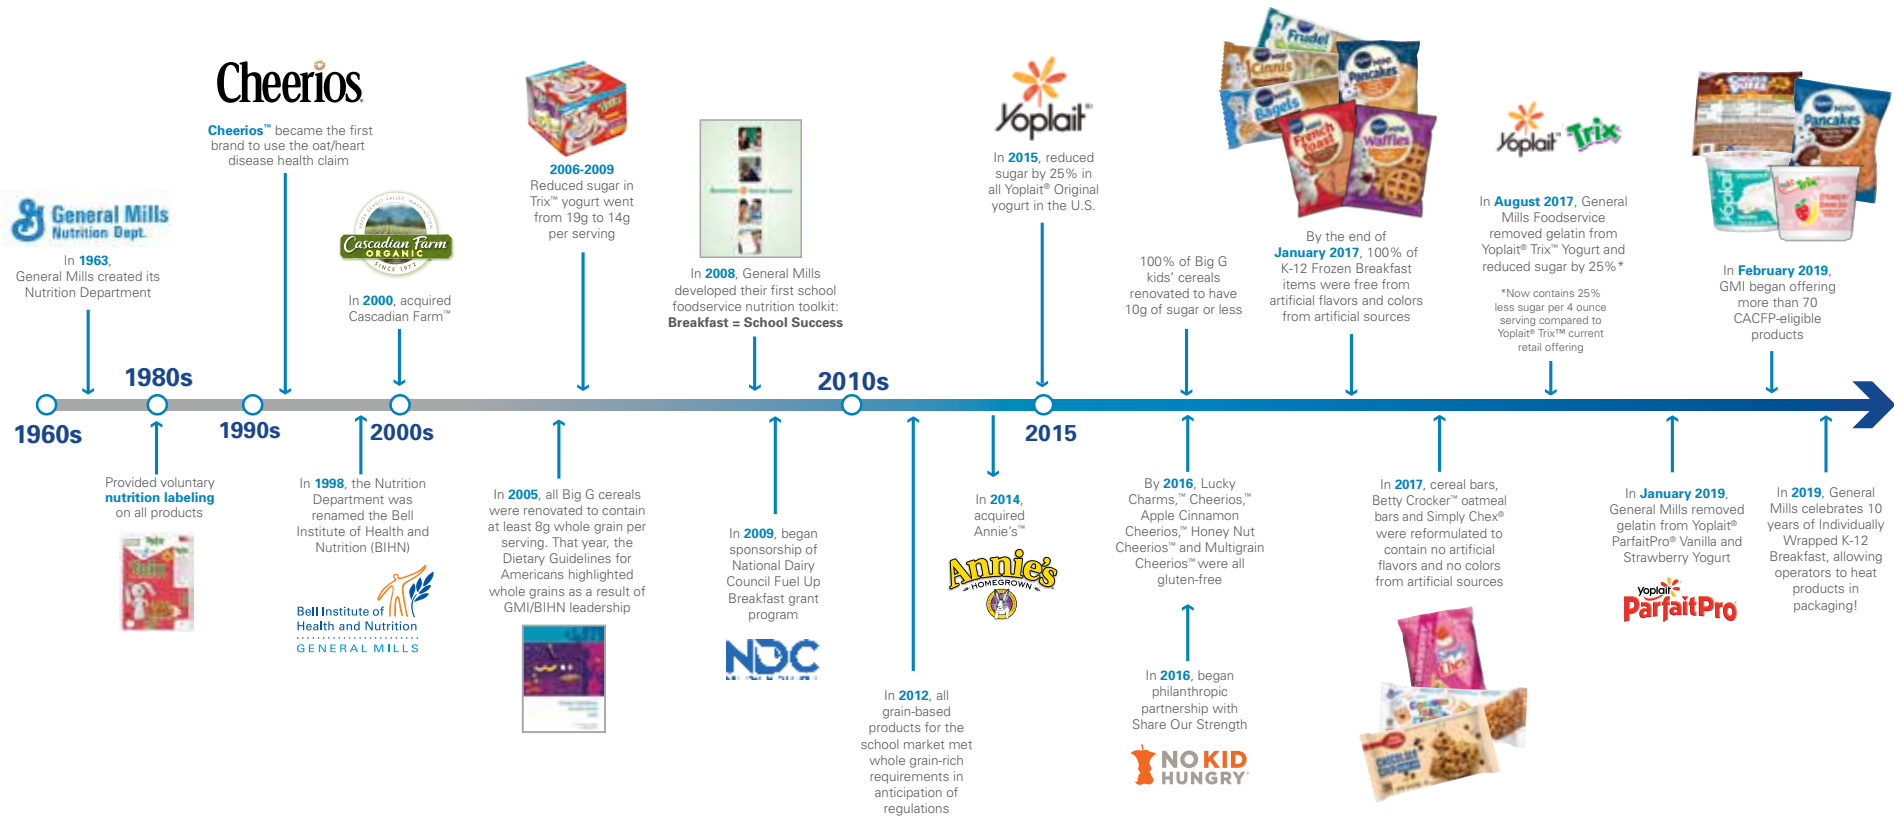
Cheerios

Cheerios™ became the first brand to use the oat/heart disease health claim

General Mills Nutrition Dept.

In 1963, General Mills created its Nutrition Department

Cascadian Farm ORGANIC SINCE 1972

In 2000, acquired Cascadian Farm™

2006-2009
Reduced sugar in Trix™ yogurt went from 19g to 14g per serving

In 2008, General Mills developed their first school foodservice nutrition toolkit: Breakfast = School Success

Yoplait

In 2015, reduced sugar by 25% in all Yoplait® Original yogurt in the U.S.

100% of Big G kids' cereals renovated to have 10g of sugar or less

By the end of January 2017, 100% of K-12 Frozen Breakfast items were free from artificial flavors and colors from artificial sources

Yoplait Trix

In August 2017, General Mills Foodservice removed gelatin from Yoplait® Trix™ Yogurt and reduced sugar by 25%*

*Now contains 25% less sugar per 4 ounce serving compared to Yoplait® Trix™ current retail offering

In February 2019, GMI began offering more than 70 CACFP-eligible products

1980s
1960s
1990s
2000s
2010s
2015

Provided voluntary nutrition labeling on all products

In 1998, the Nutrition Department was renamed the Bell Institute of Health and Nutrition (BIHN)

Bell Institute of Health and Nutrition
GENERAL MILLS

In 2005, all Big G cereals were renovated to contain at least 8g whole grain per serving. That year, the Dietary Guidelines for Americans highlighted whole grains as a result of GMI/BIHN leadership

In 2009, began sponsorship of National Dairy Council Fuel Up Breakfast grant program

NDC

In 2012, all grain-based products for the school market met whole grain-rich requirements in anticipation of regulations

In 2014, acquired Annie's™

Annie's HOMEGROWN

By 2016, Lucky Charms,™ Cheerios,™ Apple Cinnamon Cheerios,™ Honey Nut Cheerios™ and Multigrain Cheerios™ were all gluten-free

In 2016, began philanthropic partnership with Share Our Strength

NO KID HUNGRY

In 2017, cereal bars, Betty Crocker™ oatmeal bars and Simply Chex® were reformulated to contain no artificial flavors and no colors from artificial sources

In January 2019, General Mills removed gelatin from Yoplait® ParfaitPro® Vanilla and Strawberry Yogurt

Yoplait ParfaitPro

In 2019, General Mills celebrates 10 years of Individually Wrapped K-12 Breakfast, allowing operators to heat products in packaging!